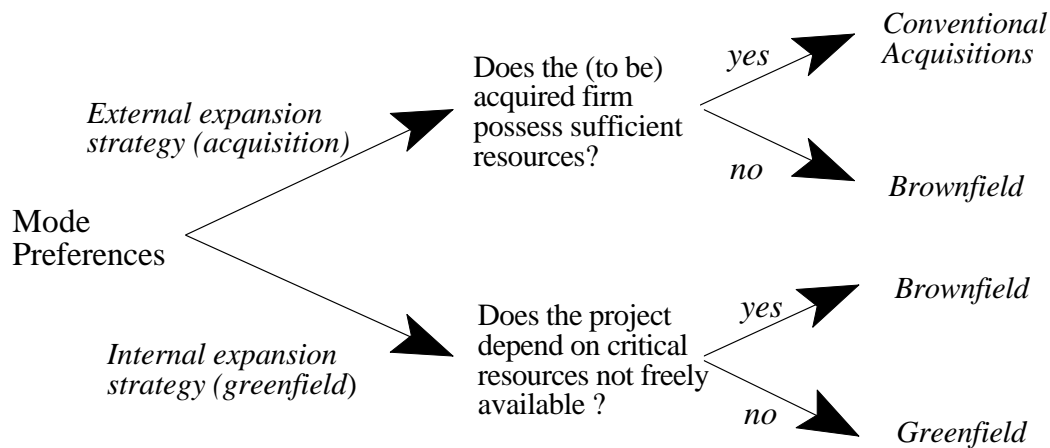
Mode Preferences

External expansion strategy (acquisition)

Does the (to be) acquired firm possess sufficient resources?

yes

Conventional Acquisitions

no

Brownfield

Internal expansion strategy (greenfield)

Does the project depend on critical resources not freely available ?

yes

Brownfield

no

Greenfield